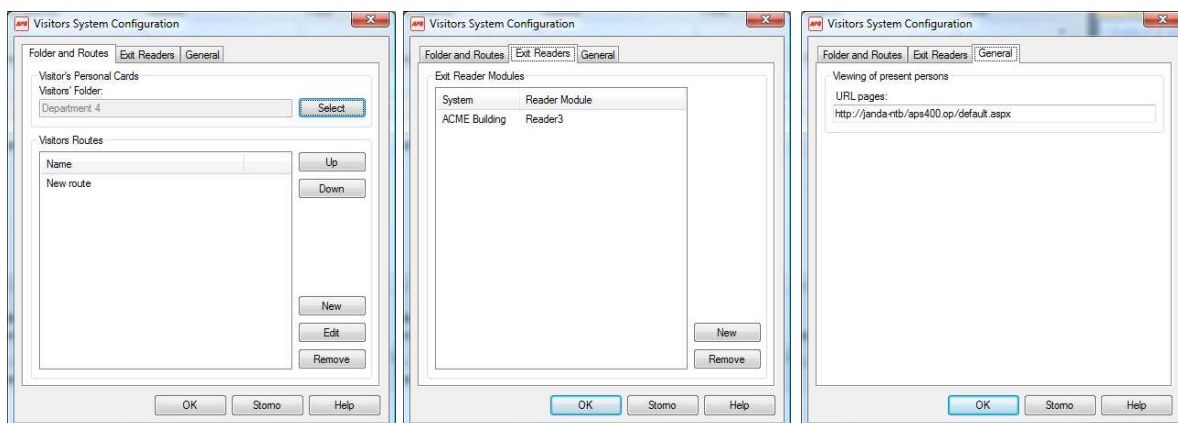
APS Visitors System Configuration

Folder and Routes | Exit Readers | General

Visitor's Personal Cards
Visitors' Folder:
Department 4
Select

Visitors Routes

| Name | |
|---|---|
| New route | |

Up
Down
New
Edit
Remove

OK | Storno | Help

APS Visitors System Configuration

Folder and Routes | Exit Readers | General

Exit Reader Modules

| System | Reader Module |
|---|---|
| ACME Building | Reader3 |

New
Remove

OK | Storno | Help

APS Visitors System Configuration

Folder and Routes | Exit Readers | General

Viewing of present persons
URL pages:
http://janda-ntb/aps400.op/default.aspx

OK | Storno | Help